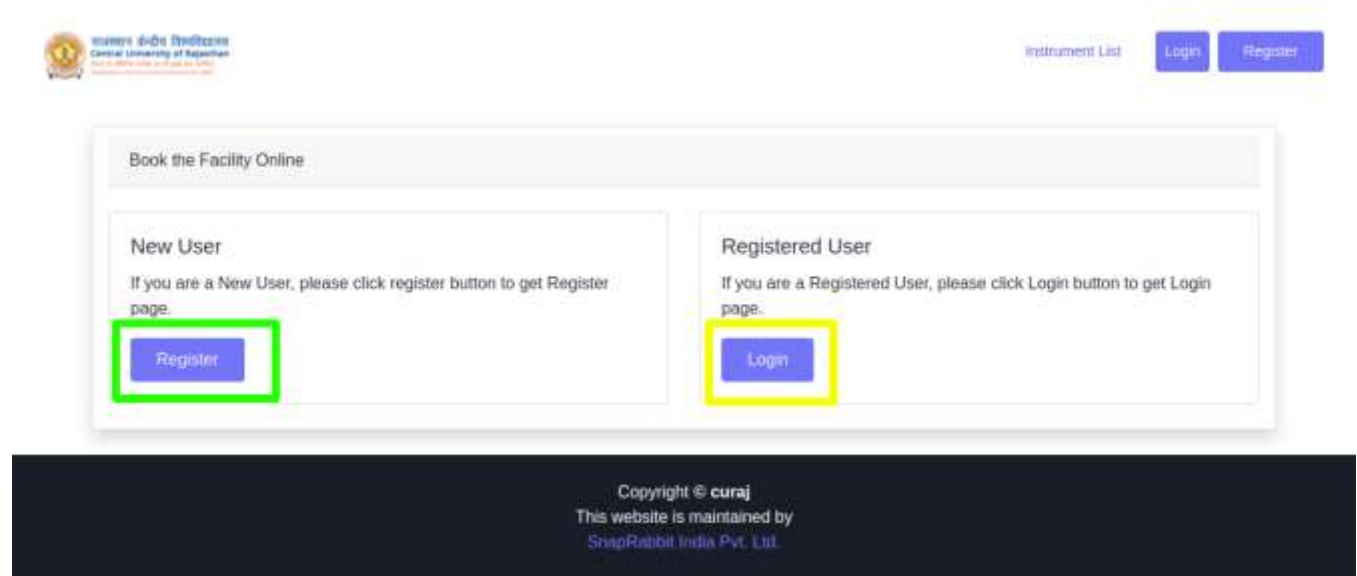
राजस्थान केंद्रीय विश्वविद्यालय
Central University of Rajasthan
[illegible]

Instrument List
Login
Register

Book the Facility Online

New User

If you are a New User, please click register button to get Register page.

Register

Registered User

If you are a Registered User, please click Login button to get Login page.

Login

Copyright © **curaj**
This website is maintained by
SnapRabbit India Pvt. Ltd.